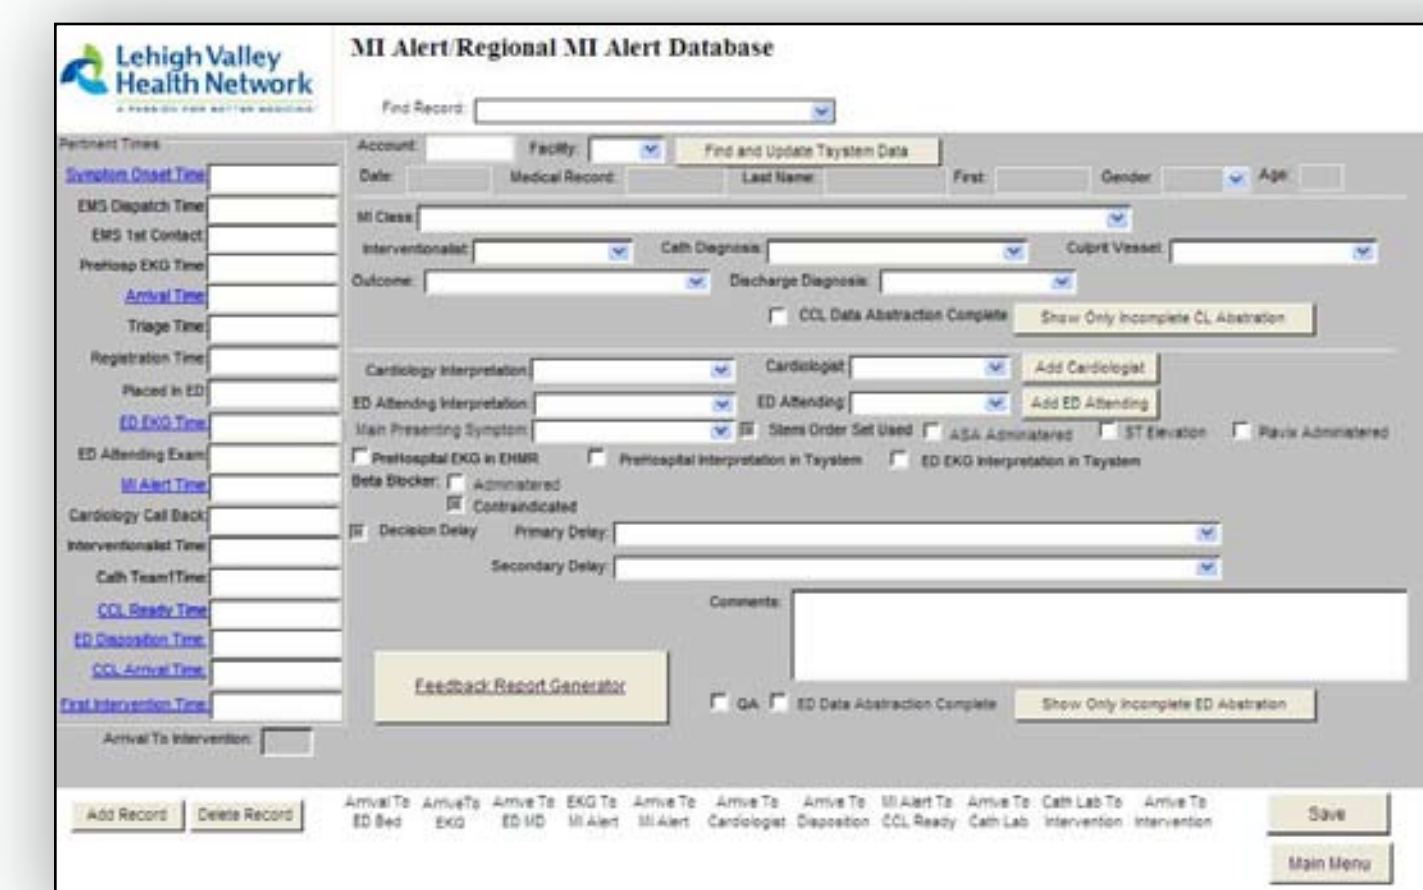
Lehigh Valley Health Network
A PASSION FOR BETTER MEDICINE

MI Alert/Regional MI Alert Database

Find Record:

Pertinent Times
Symptom Onset Time
EMS Dispatch Time
EMS 1st Contact
Prehosp EKG Time
Arrival Time
Triage Time
Registration Time
Placed in ED
ED EKG Time
ED Attending Exam
MI Alert Time
Cardiology Call Back
Interventionalist Time
Cath Team1Time
CCL Ready Time
ED Disposition Time
CCL Arrival Time
First Intervention Time
Arrival To Intervention:

Account: Facility: Find and Update Tsystem Data
Date: Medical Record: Last Name: First: Gender: Age:
MI Class:
Interventionalist: Cath Diagnosis: Culprit Vessel:
Outcome: Discharge Diagnosis:
CCL Data Abstraction Complete Show Only Incomplete CL Abstration

Cardiology Interpretation: Cardiologist: Add Cardiologist
ED Attending Interpretation: ED Attending: Add ED Attending
Main Presenting Symptom: Stemi Order Set Used ASA Administered ST Elevation Plavix Administered
PreHospital EKG in EHMR PreHospital Interpretation in Tsystem ED EKG Interpretation in Tsystem
Beta Blocker: Administered
Contraindicated
Decision Delay Primary Delay:
Secondary Delay:
Comments:

Feedback Report Generator

QA ED Data Abstraction Complete Show Only Incomplete ED Abstration

Add Record Delete Record
Arrival To ED Bed Arrive To EKG Arrive To ED MD EKG To MI Alert Arrive To MI Alert Arrive To Cardiologist Arrive To Disposition MI Alert To CCL Ready Arrive To Cath Lab Cath Lab To Intervention Arrive To Intervention
Save
Main Menu